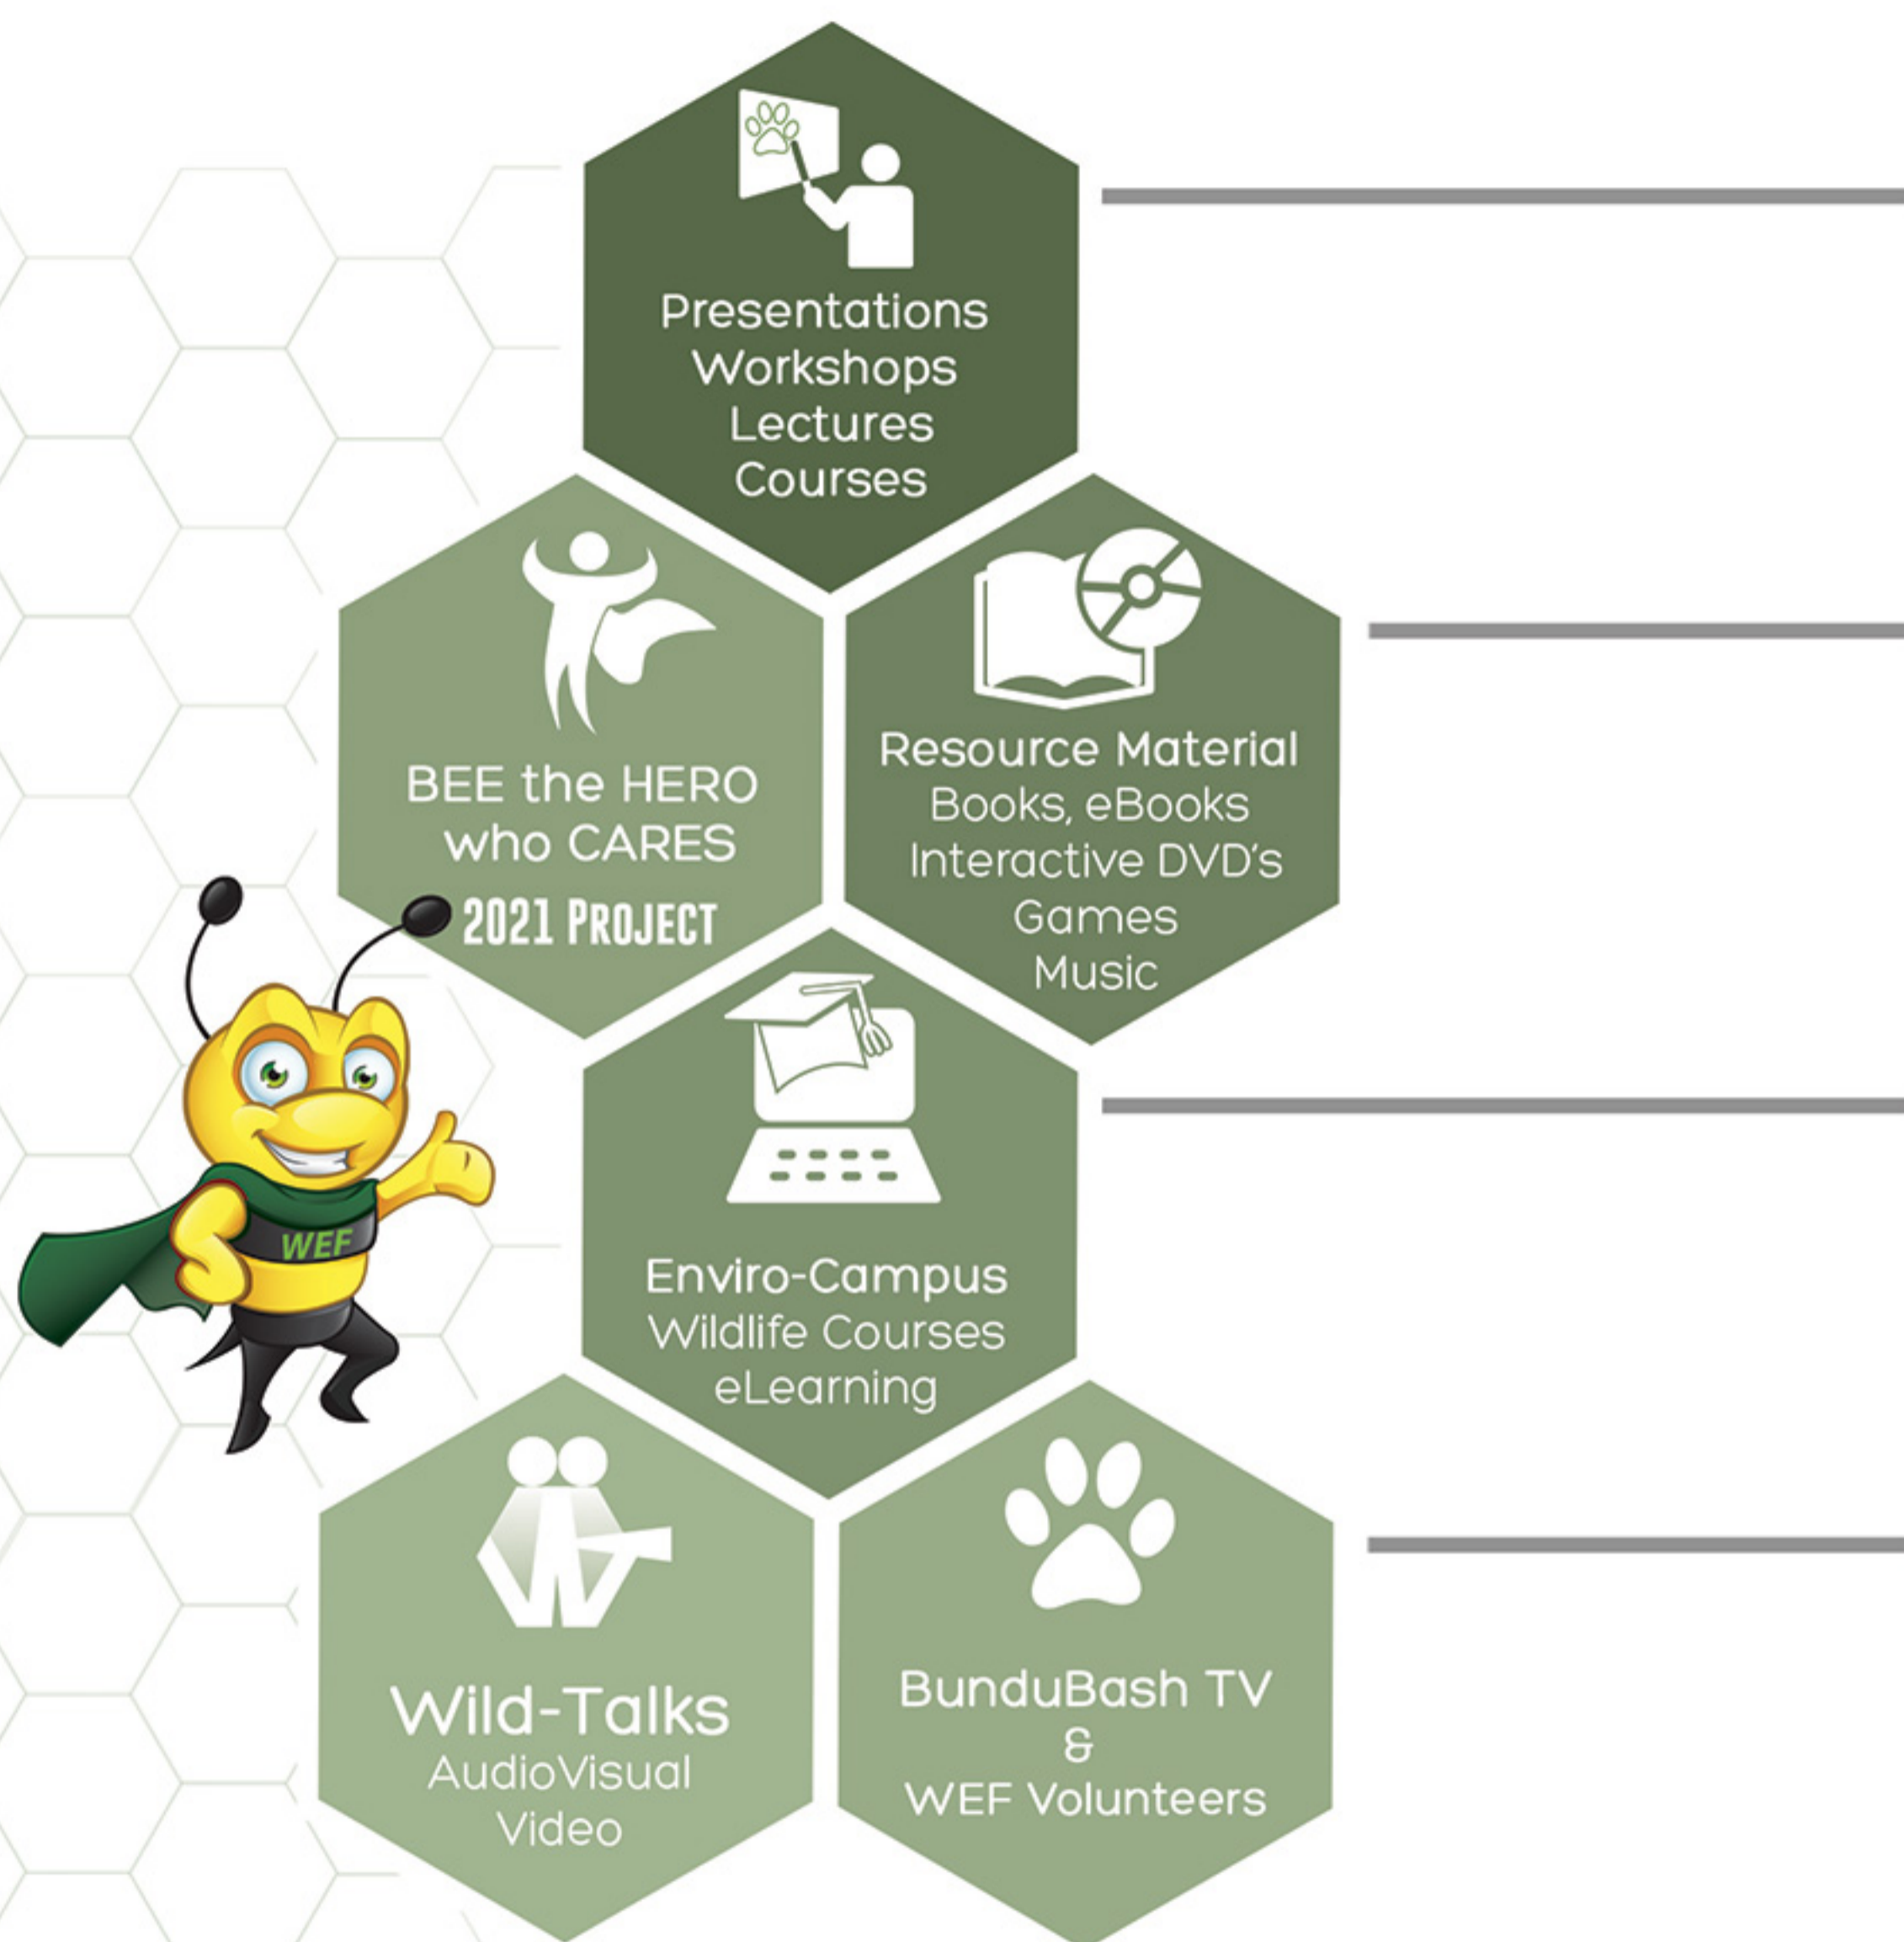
Presentations
Workshops
Lectures
Courses

BEE the HERO
who CARES
2021 PROJECT

Resource Material
Books, eBooks
Interactive DVD's
Games
Music

WEF

Enviro-Campus
Wildlife Courses
eLearning

Wild-Talks
AudioVisual
Video

BunduBash TV
&
WEF Volunteers